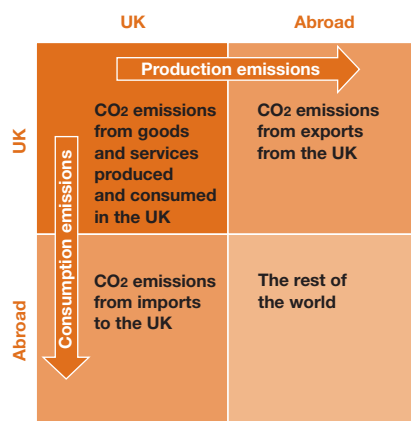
UK

Abroad

Production emissions

UK

Consumption emissions

$CO_2$ emissions from goods and services produced and consumed in the UK

$CO_2$ emissions from exports from the UK

Abroad

$CO_2$ emissions from imports to the UK

The rest of the world